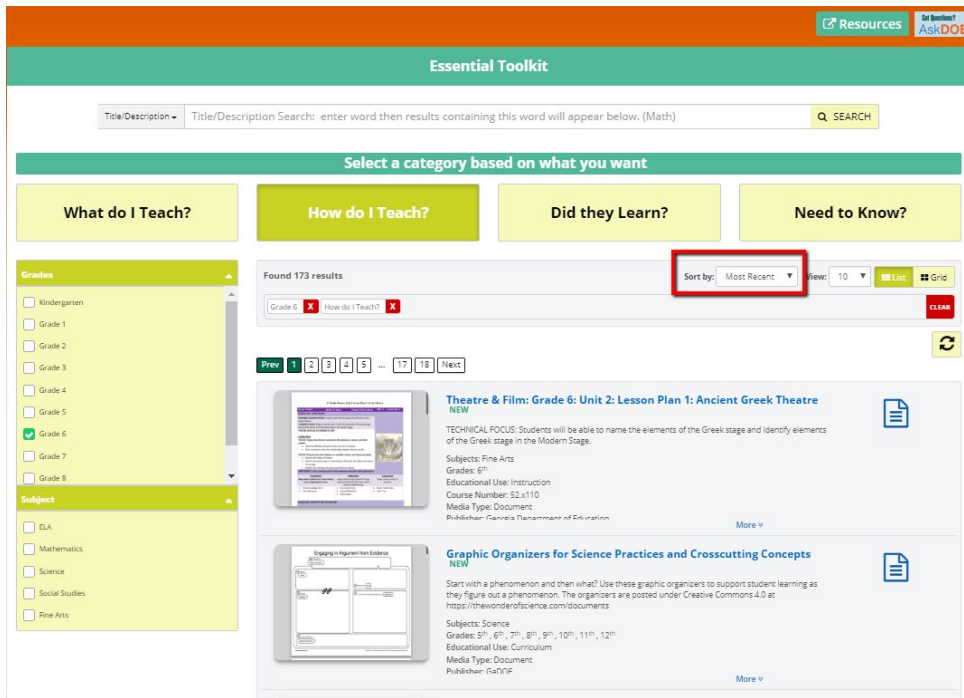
Resources Got Questions? AskDOE

Essential Toolkit

Title/Description ▾ Title/Description Search: enter word then results containing this word will appear below. (Math) SEARCH

Select a category based on what you want

What do I Teach?

How do I Teach?

Did they Learn?

Need to Know?

Grades

Kindergarten

Grade 1

Grade 2

Grade 3

Grade 4

Grade 5

Grade 6

Grade 7

Grade 8

Subject

ELA

Mathematics

Science

Social Studies

Fine Arts

Found 173 results

Sort by: Most Recent ▾ View: 10 ▾ List Grid

Grade 6 X How do I Teach? X CLEAR

Prev 1 2 3 4 5 ... 17 18 Next

Theatre & Film: Grade 6: Unit 2: Lesson Plan 1: Ancient Greek Theatre
NEW

TECHNICAL FOCUS: Students will be able to name the elements of the Greek stage and identify elements of the Greek stage in the Modern Stage.

Subjects: Fine Arts
Grades: $6^{th}$
Educational Use: Instruction
Course Number: 52.x110
Media Type: Document
Publisher: Georgia Department of Education

More

Graphic Organizers for Science Practices and Crosscutting Concepts
NEW

Start with a phenomenon and then what? Use these graphic organizers to support student learning as they figure out a phenomenon. The organizers are posted under Creative Commons 4.0 at https://thewonderofscience.com/documents

Subjects: Science
Grades: $5^{th}$, $6^{th}$, $7^{th}$, $8^{th}$, $9^{th}$, $10^{th}$, $11^{th}$, $12^{th}$
Educational Use: Curriculum
Media Type: Document
Publisher: GaDOE

Engaging in Argument from Evidence

More